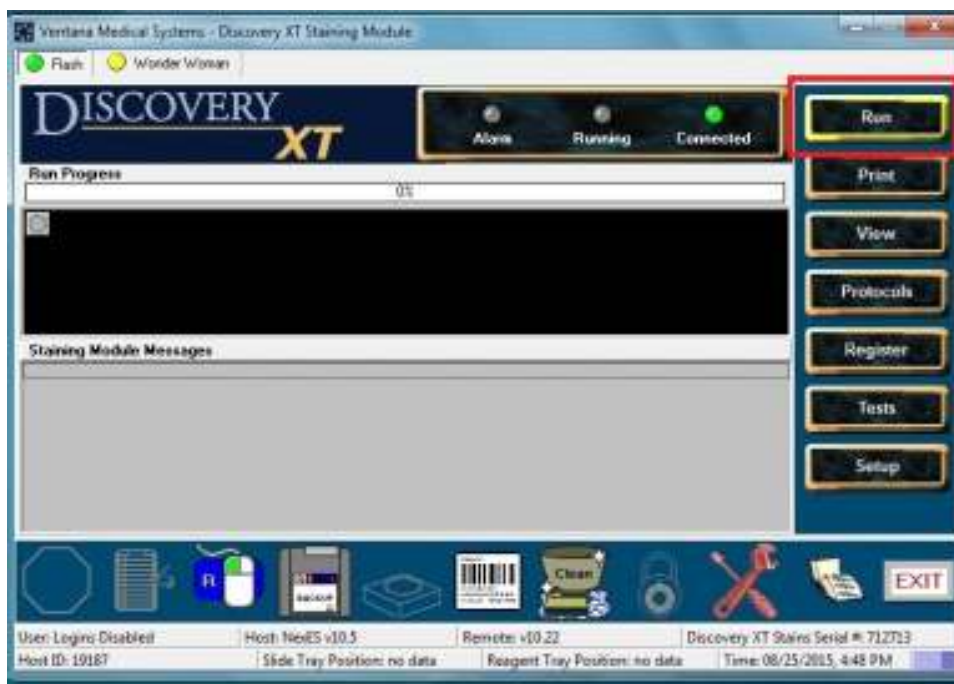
Ventana Medical Systems - Discovery XT Staining Module

Flash

Wonder Woman

DISCOVERY XT

Alarm

Running

Connected

Run

Run Progress

0%

Print

View

Protocols

Staining Module Messages

Register

Tests

Setup

Clean

EXIT

User: Logins Disabled

Host: NexES v10.5

Remote: v10.22

Discovery XT Stains Serial #: 712713

Host ID: 19187

Slide Tray Position: no data

Reagent Tray Position: no data

Time: 08/25/2015, 4:48 PM